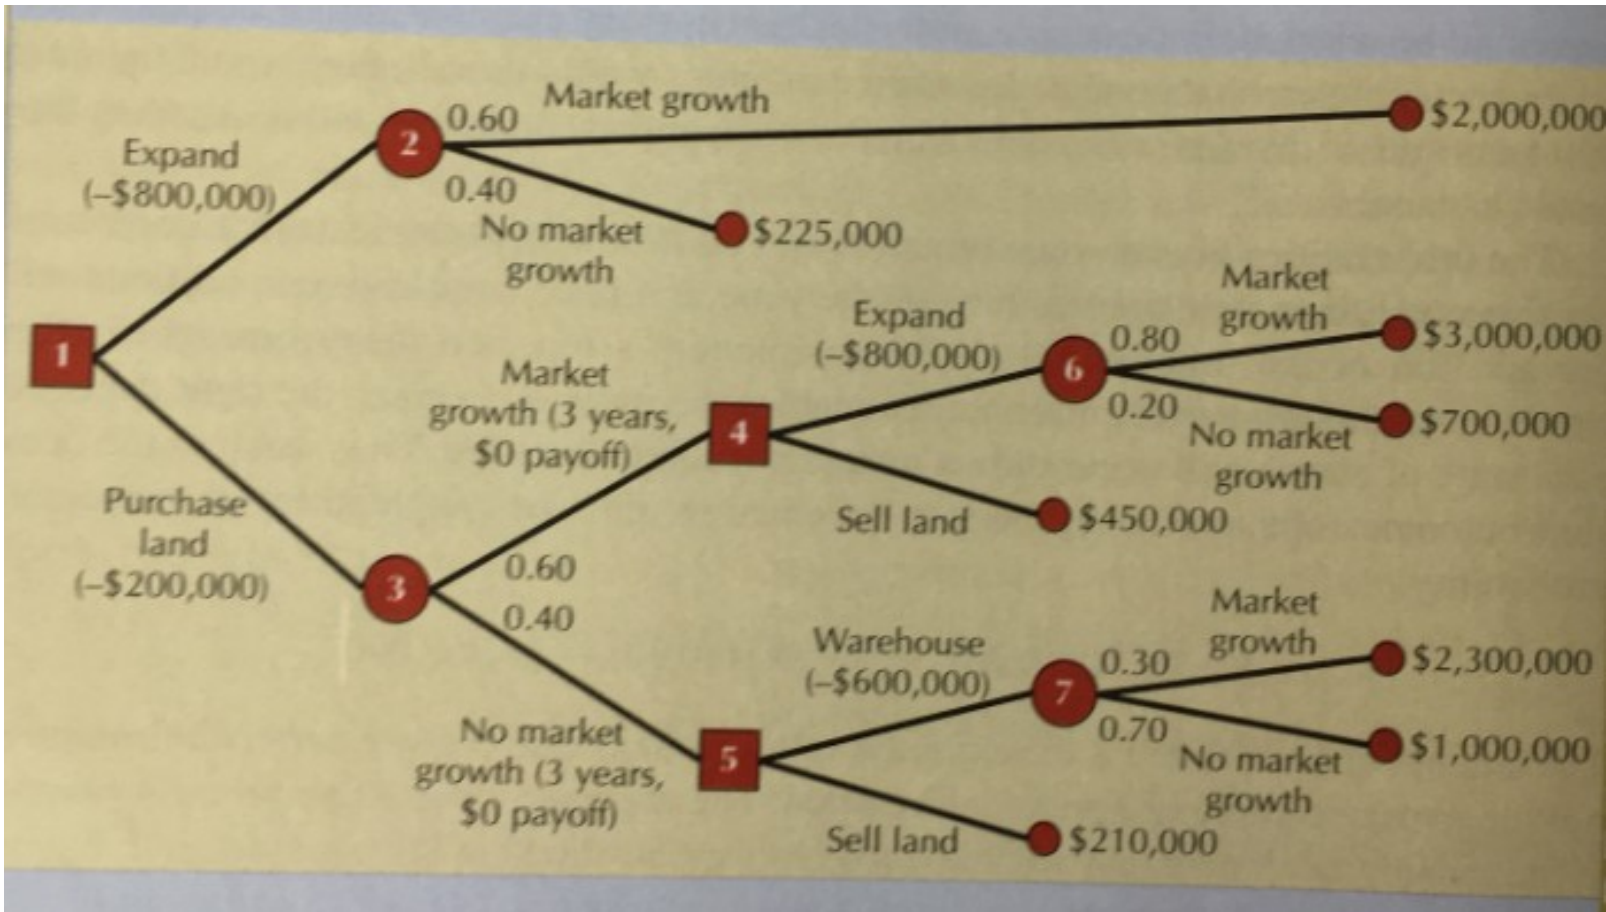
1

Expand (–$800,000)

2

0.60 Market growth

$2,000,000

0.40 No market growth

$225,000

Purchase land (–$200,000)

3

Market growth (3 years, $0 payoff)

0.60

4

Expand (–$800,000)

6

0.80 Market growth

$3,000,000

0.20 No market growth

$700,000

Sell land

$450,000

0.40

No market growth (3 years, $0 payoff)

5

Warehouse (–$600,000)

7

0.30 Market growth

$2,300,000

0.70 No market growth

$1,000,000

Sell land

$210,000